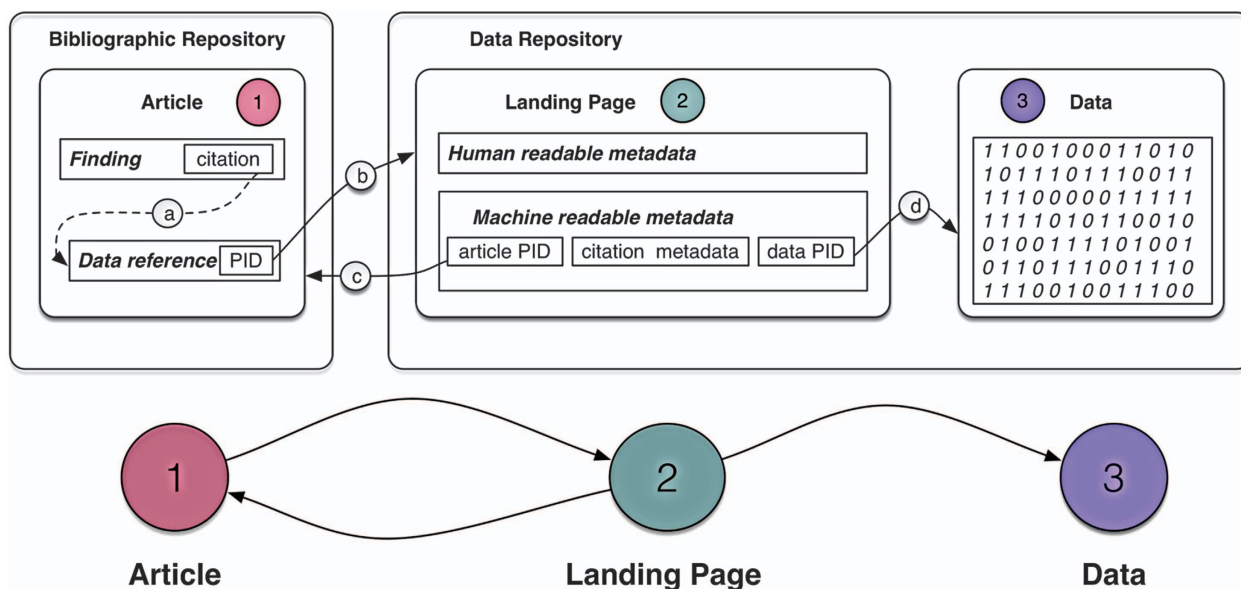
Bibliographic Repository

Article 1

Finding citation

a

Data reference PID

b

c

Data Repository

Landing Page 2

Human readable metadata

Machine readable metadata

article PID citation metadata data PID

d

3 Data

1 1 0 0 1 0 0 0 1 1 0 1 0
1 0 1 1 1 0 1 1 1 0 0 1 1
1 1 1 0 0 0 0 0 1 1 1 1 1
1 1 1 1 0 1 0 1 1 0 0 1 0
0 1 0 0 1 1 1 1 0 1 0 0 1
0 1 1 0 1 1 1 0 0 1 1 1 0
1 1 1 0 0 1 0 0 1 1 1 0 0

1

2

3

Article

Landing Page

Data